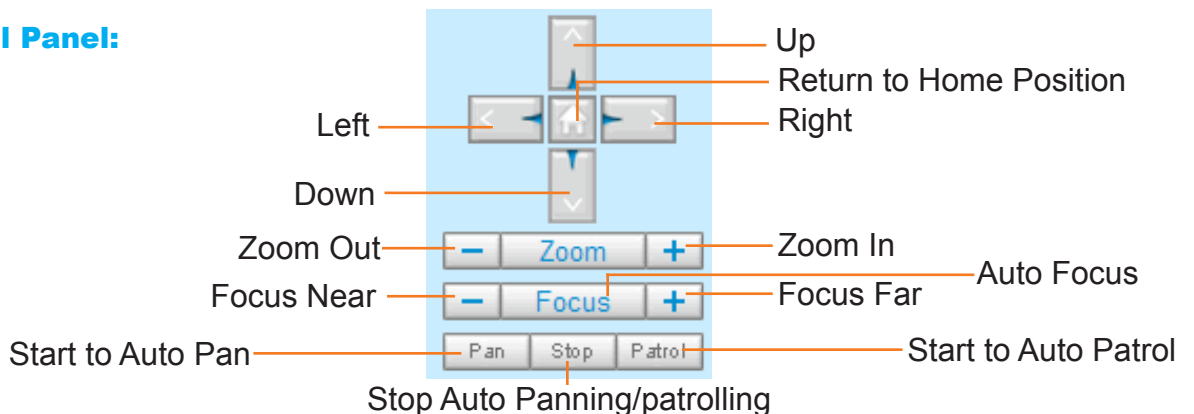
l Panel:

Up
Return to Home Position
Left
Right
Down
Zoom Out
−
Zoom
+
Zoom In
Auto Focus
Focus Near
−
Focus
+
Focus Far
Start to Auto Pan
Pan
Stop
Patrol
Start to Auto Patrol
Stop Auto Panning/patrolling